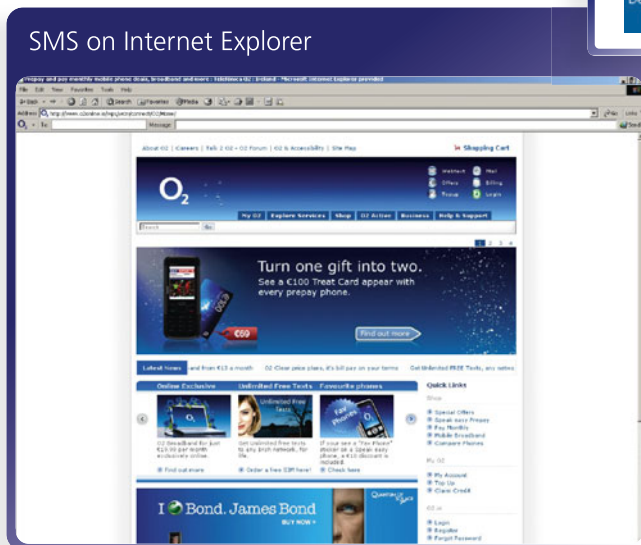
SMS on Internet Explorer

Prepay and pay monthly mobile phone deals, broadband and more : Telefónica O2 : Ireland - Microsoft Internet Explorer provided

File Edit View Favorites Tools Help

Back Search Favorites Media

Address http://www.o2online.ie/wps/wcm/connect/O2/Home/

Go Links

O2 To: Message: Send

About O2 | Careers | Talk 2 O2 - O2 Forum | O2 & Accessibility | Site Map

Shopping Cart

O2

Webtext Mail
Offers Billing
Topup Login

My O2 Explore Services Shop O2 Active Business Help & Support

Search Go

1 2 3 4

Turn one gift into two.
See a €100 Treat Card appear with every prepay phone.

€50

Find out more

Latest News and from €13 a month O2 Clear price plans, it's bill pay on your terms Get Unlimited FREE Texts, any netwo

Online Exclusive

O2 Broadband for just €19.99 per month exclusively online.

Find out more

Unlimited Free Texts

Unlimited Free Texts

Get Unlimited free texts to any Irish network, for life.

Order a free SIM here!

Favourite phones

Fav Phones

If you see a "Fav Phone" sticker on a Speak easy phone, a €10 discount is included.

Check here

Quick Links

Shop
Special Offers
Speak easy Prepay
Pay Monthly
Mobile Broadband
Compare Phones

My O2
My Account
Top Up
Claim Credit

O2.ie
Login
Register
Forgot Password

I Bond. James Bond

BUY NOW

Quantum of Solace